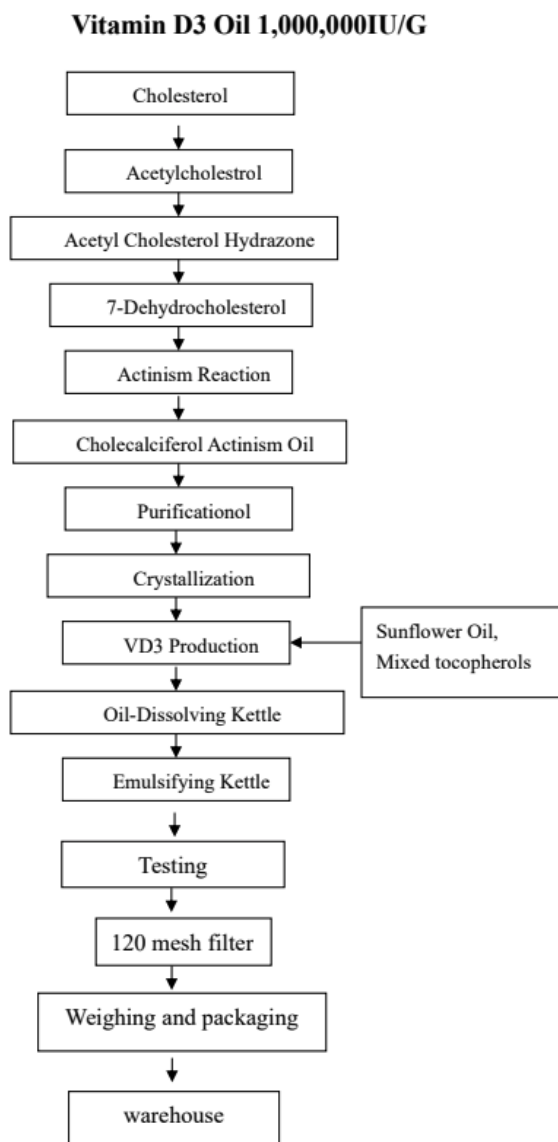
Vitamin D3 Oil 1,000,000IU/G

Cholesterol

Acetylcholestrol

Acetyl Cholesterol Hydrazone

7-Dehydrocholesterol

Actinism Reaction

Cholecalciferol Actinism Oil

Purificationol

Crystallization

VD3 Production

Sunflower Oil, Mixed tocopherols

Oil-Dissolving Kettle

Emulsifying Kettle

Testing

120 mesh filter

Weighing and packaging

warehouse